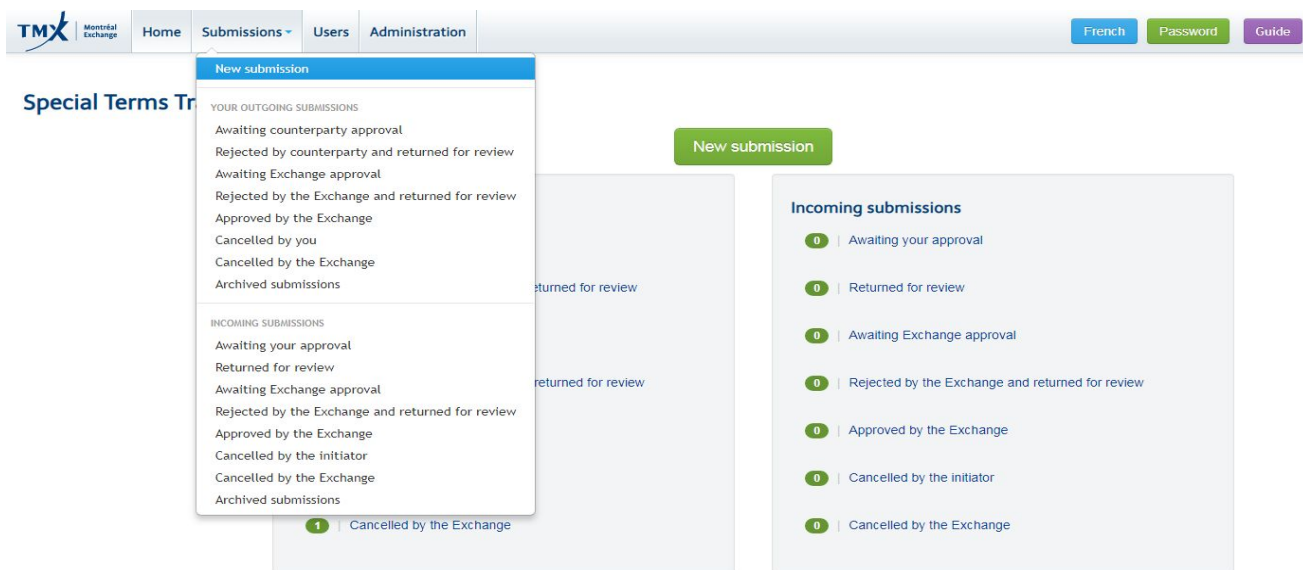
TMX Montréal Exchange

Home Submissions Users Administration

French Password Guide

New submission

YOUR OUTGOING SUBMISSIONS

Awaiting counterparty approval

Rejected by counterparty and returned for review

Awaiting Exchange approval

Rejected by the Exchange and returned for review

Approved by the Exchange

Cancelled by you

Cancelled by the Exchange

Archived submissions

INCOMING SUBMISSIONS

Awaiting your approval

Returned for review

Awaiting Exchange approval

Rejected by the Exchange and returned for review

Approved by the Exchange

Cancelled by the initiator

Cancelled by the Exchange

Archived submissions

Special Terms Tr

New submission

eturned for review

returned for review

1 | Cancelled by the Exchange

Incoming submissions

0 | Awaiting your approval

0 | Returned for review

0 | Awaiting Exchange approval

0 | Rejected by the Exchange and returned for review

0 | Approved by the Exchange

0 | Cancelled by the initiator

0 | Cancelled by the Exchange